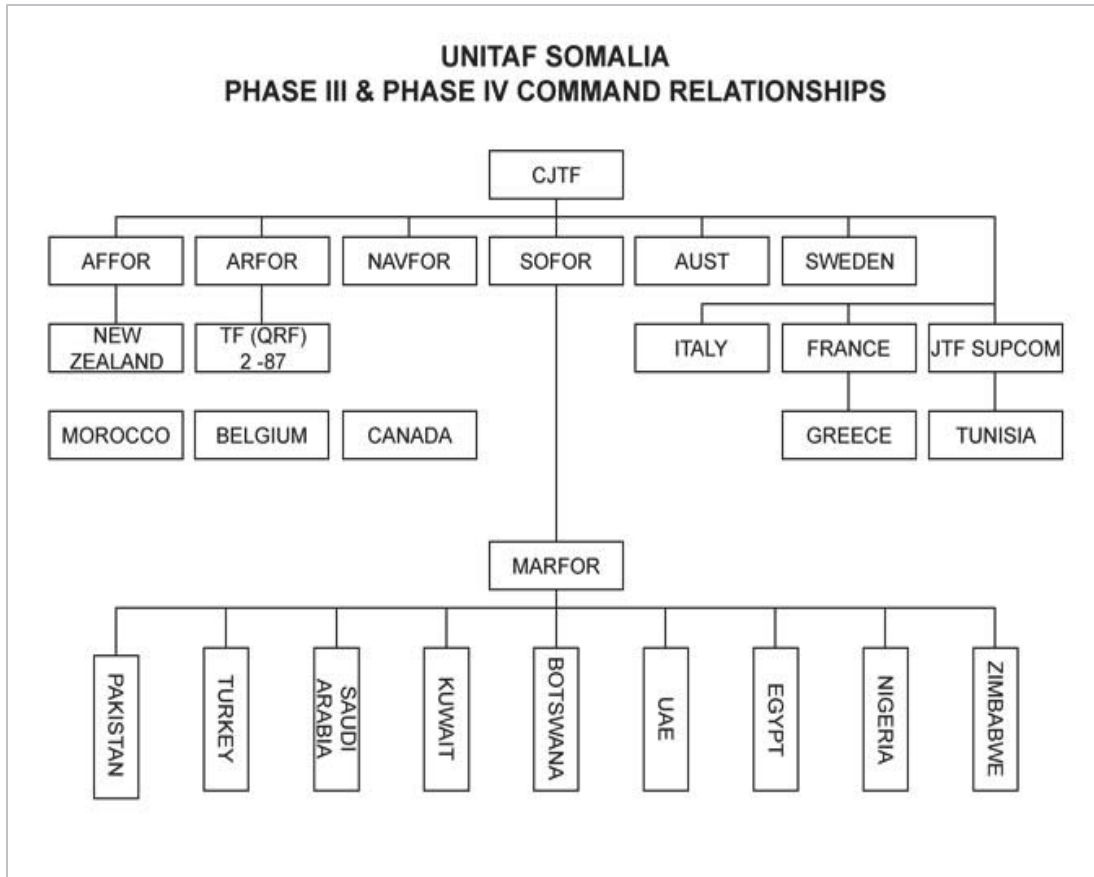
UNITAF SOMALIA
PHASE III & PHASE IV COMMAND RELATIONSHIPS

CJTF

AFFOR
ARFOR
NAVFOR
SOFOR
AUST
SWEDEN

NEW ZEALAND
TF (QRF) 2 -87

ITALY
FRANCE
JTF SUPCOM

MOROCCO
BELGIUM
CANADA
GREECE
TUNISIA

MARFOR

PAKISTAN
TURKEY
SAUDI ARABIA
KUWAIT
BOTSWANA
UAE
EGYPT
NIGERIA
ZIMBABWE